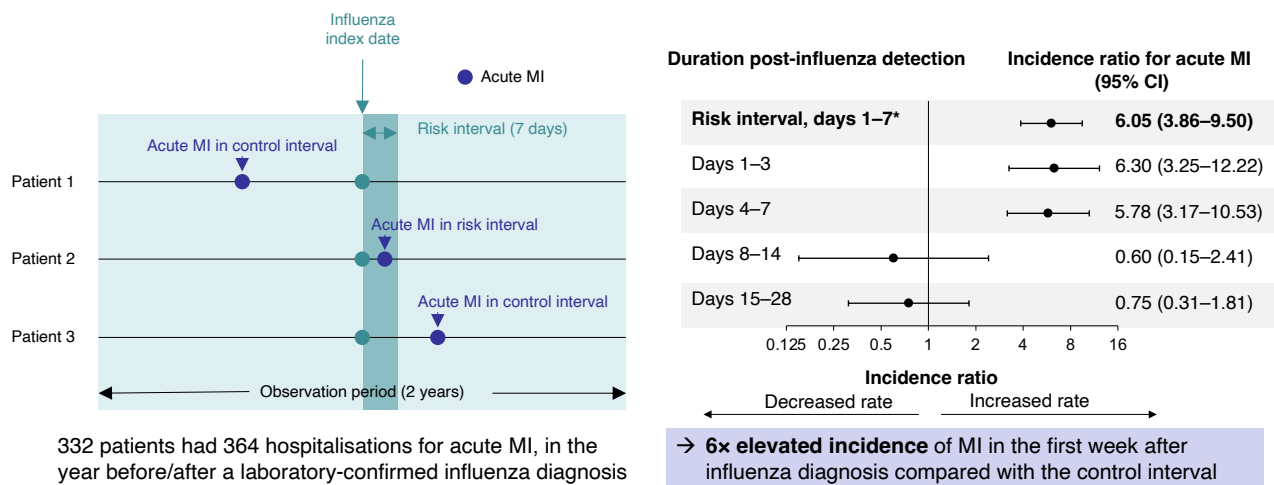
Influenza index date

Acute MI

Risk interval (7 days)

Acute MI in control interval

Patient 1

Acute MI in risk interval

Patient 2

Acute MI in control interval

Patient 3

Observation period (2 years)

332 patients had 364 hospitalisations for acute MI, in the year before/after a laboratory-confirmed influenza diagnosis

| Duration post-influenza detection | Incidence ratio for acute MI (95% CI) |
|---|---|
| **Risk interval, days 1–7*** | **6.05 (3.86–9.50)** |
| Days 1–3 | 6.30 (3.25–12.22) |
| Days 4–7 | 5.78 (3.17–10.53) |
| Days 8–14 | 0.60 (0.15–2.41) |
| Days 15–28 | 0.75 (0.31–1.81) |

0.125 0.25 0.5 1 2 4 8 16

Incidence ratio

Decreased rate

Increased rate

→ **6× elevated incidence** of MI in the first week after influenza diagnosis compared with the control interval